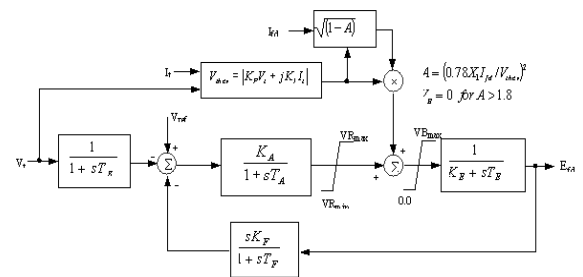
$I_{fd}$

$\sqrt{(1-A)}$

$I_T$

$V_{thev} = |K_P V_t + jK_I I_t|$

$\times$

$A = (0.78 X_I I_{fd} / V_{thev})^2$

$V_B = 0$ for $A > 1.8$

$V_{ref}$

$V_t$

$\frac{1}{1+sT_R}$

$\Sigma$

$\frac{K_A}{1+sT_A}$

$VR_{max}$

$VR_{min}$

$\Sigma$

$VB_{max}$

$0.0$

$\frac{1}{K_E + sT_E}$

$E_{fd}$

$\frac{sK_F}{1+sT_F}$

+

-

-

+

+

+